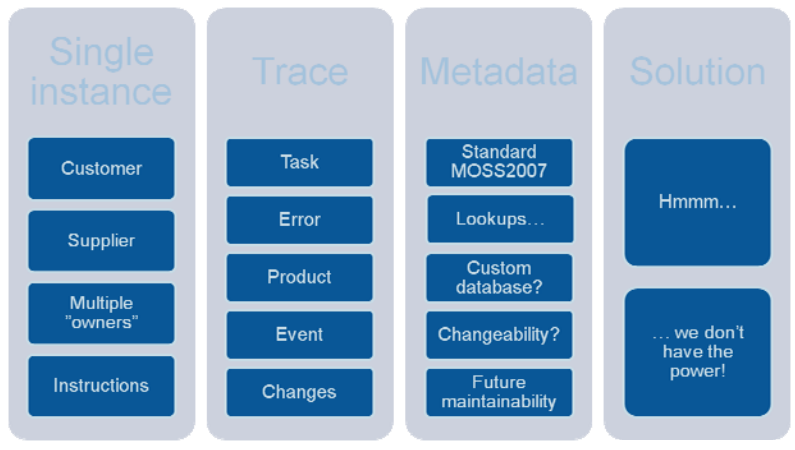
Single instance

Customer

Supplier

Multiple ”owners”

Instructions

Trace

Task

Error

Product

Event

Changes

Metadata

Standard MOSS2007

Lookups…

Custom database?

Changeability?

Future maintainability

Solution

Hmmm…

… we don’t have the power!